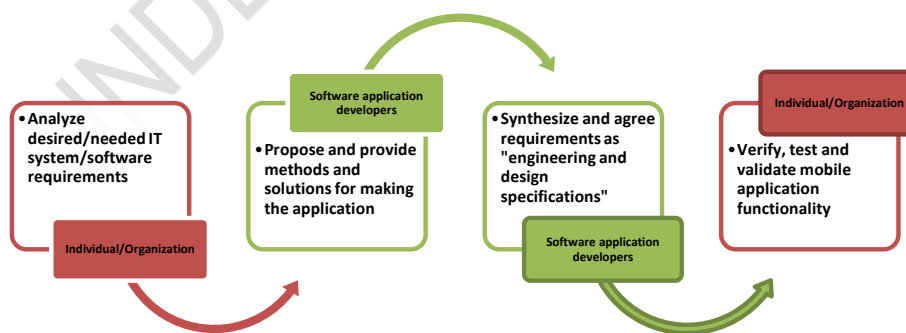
•Analyze desired/needed IT system/software requirements

Individual/Organization

Software application developers

•Propose and provide methods and solutions for making the application

•Synthesize and agree requirements as "engineering and design specifications"

Software application developers

Individual/Organization

•Verify, test and validate mobile application functionality